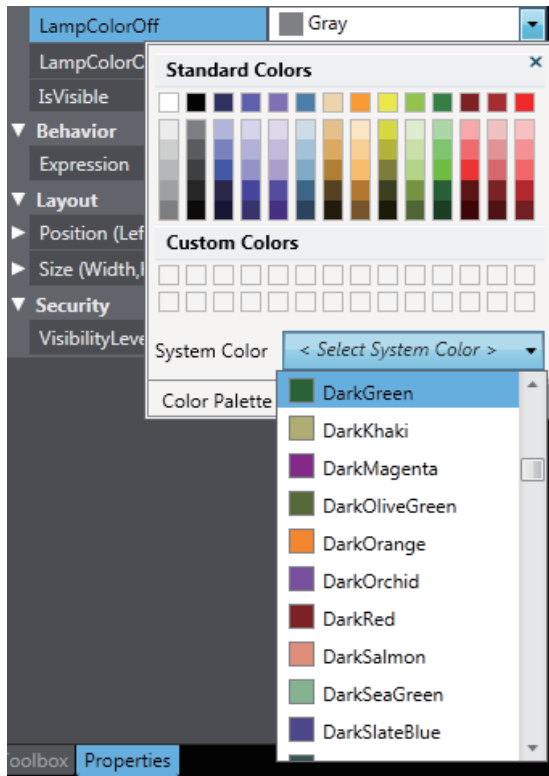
LampColorOff
Gray
LampColorC
IsVisible
▼ Behavior
Expression
▼ Layout
► Position (Lef
► Size (Width,I
▼ Security
VisibilityLeve
Standard Colors
×
Custom Colors
System Color
< Select System Color >
Color Palette
DarkGreen
DarkKhaki
DarkMagenta
DarkOliveGreen
DarkOrange
DarkOrchid
DarkRed
DarkSalmon
DarkSeaGreen
DarkSlateBlue
oolbox
Properties